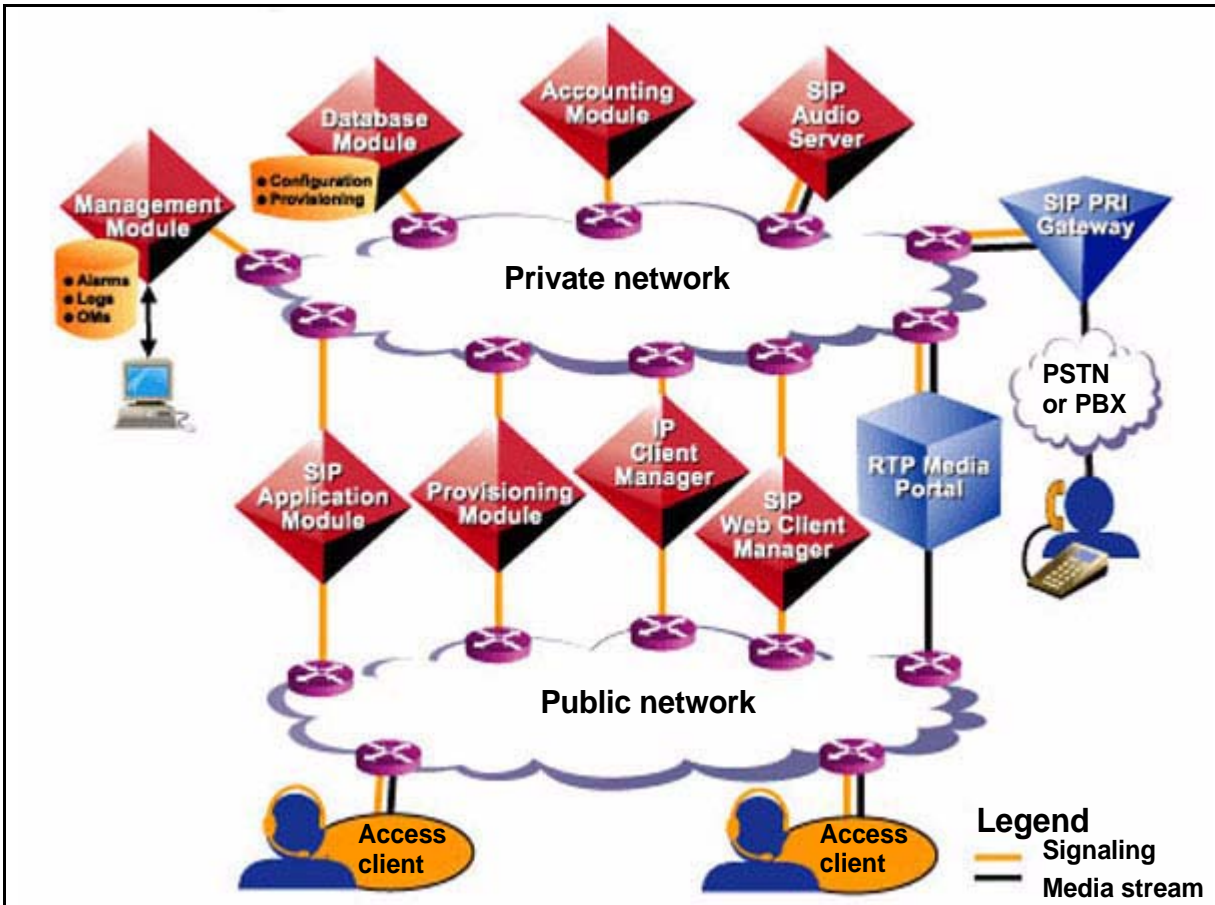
Accounting Module

Database Module

SIP Audio Server

• Configuration
• Provisioning

Management Module

SIP PRI Gateway

• Alarms
• Logs
• OMs

Private network

PSTN or PBX

IP Client Manager

SIP Application Module

Provisioning Module

SIP Web Client Manager

RTP Media Portal

Public network

Access client

Access client

Legend
Signaling
Media stream